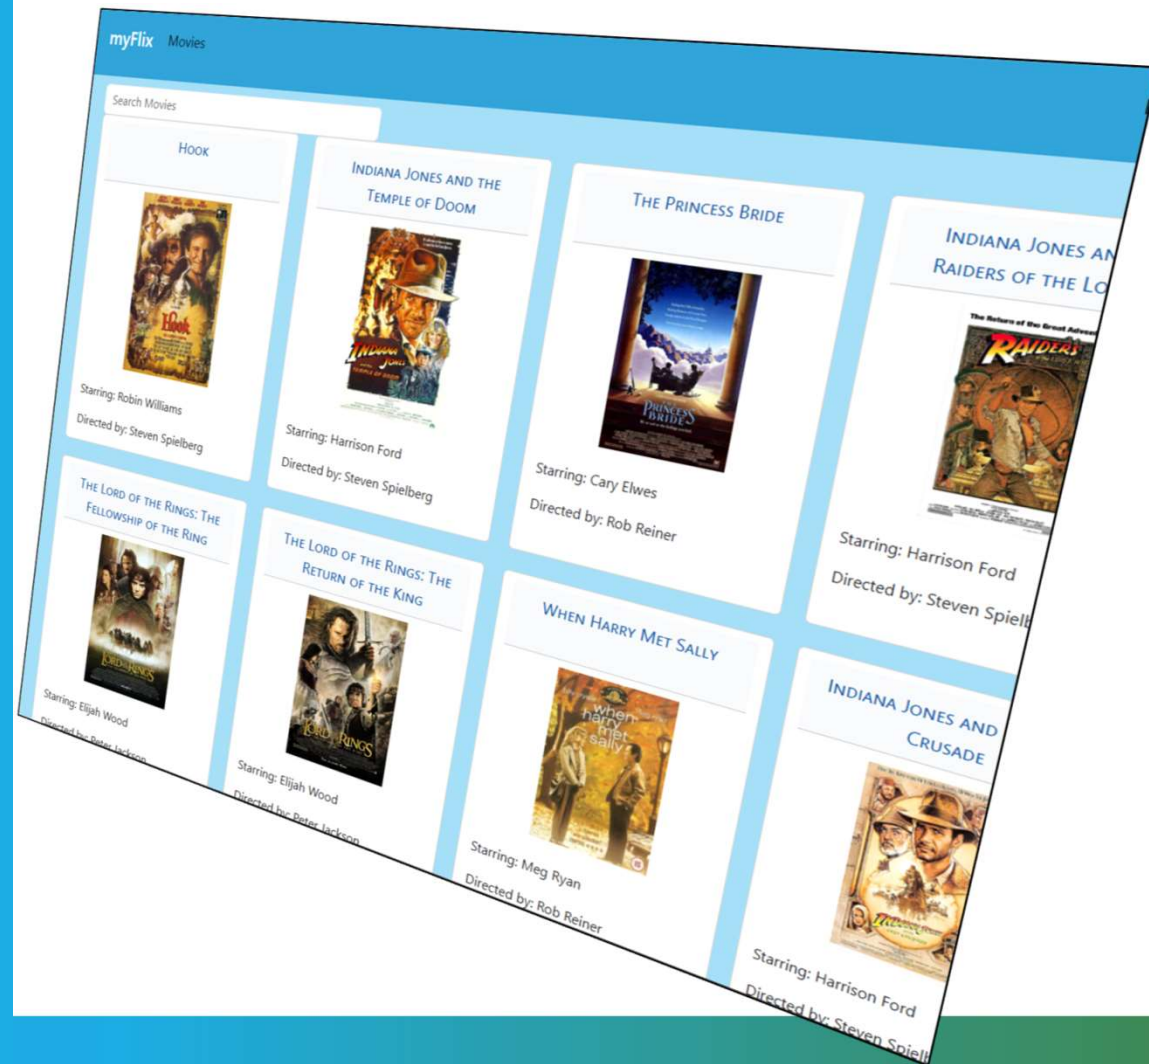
myFlix Movies

Search Movies

Hook

Starring: Robin Williams

Directed by: Steven Spielberg

Indiana Jones and the Temple of Doom

Indiana Jones

Starring: Harrison Ford

Directed by: Steven Spielberg

The Princess Bride

The Princess Bride

Starring: Cary Elwes

Directed by: Rob Reiner

Indiana Jones an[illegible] Raiders of the Lo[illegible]

The Return of the Great Adventure

Raiders

Starring: Harrison Ford

Directed by: Steven Spielb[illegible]

The Lord of the Rings: The Fellowship of the Ring

The Lord of the Rings

Starring: Elijah Wood

Directed by: Peter Jackson

The Lord of the Rings: The Return of the King

The Lord of the Rings

Starring: Elijah Wood

Directed by: Peter Jackson

When Harry Met Sally

when harry met sally

Starring: Meg Ryan

Directed by: Rob Reiner

Indiana Jones and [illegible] Crusade

Indiana Jones

Starring: Harrison Ford

Directed by: Steven Spiel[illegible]